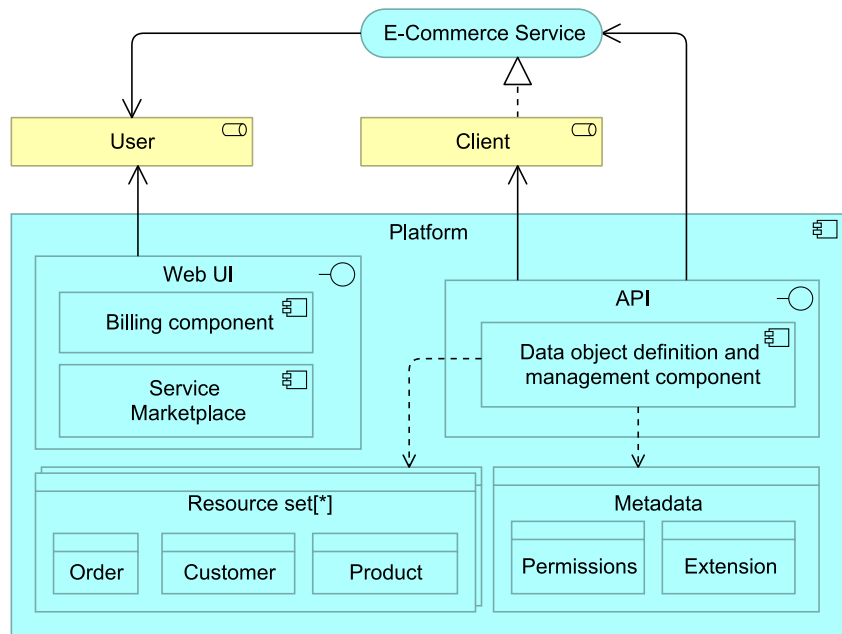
E-Commerce Service

User

Client

Platform

Web UI

Billing component

Service Marketplace

API

Data object definition and management component

Resource set[*]

Order

Customer

Product

Metadata

Permissions

Extension